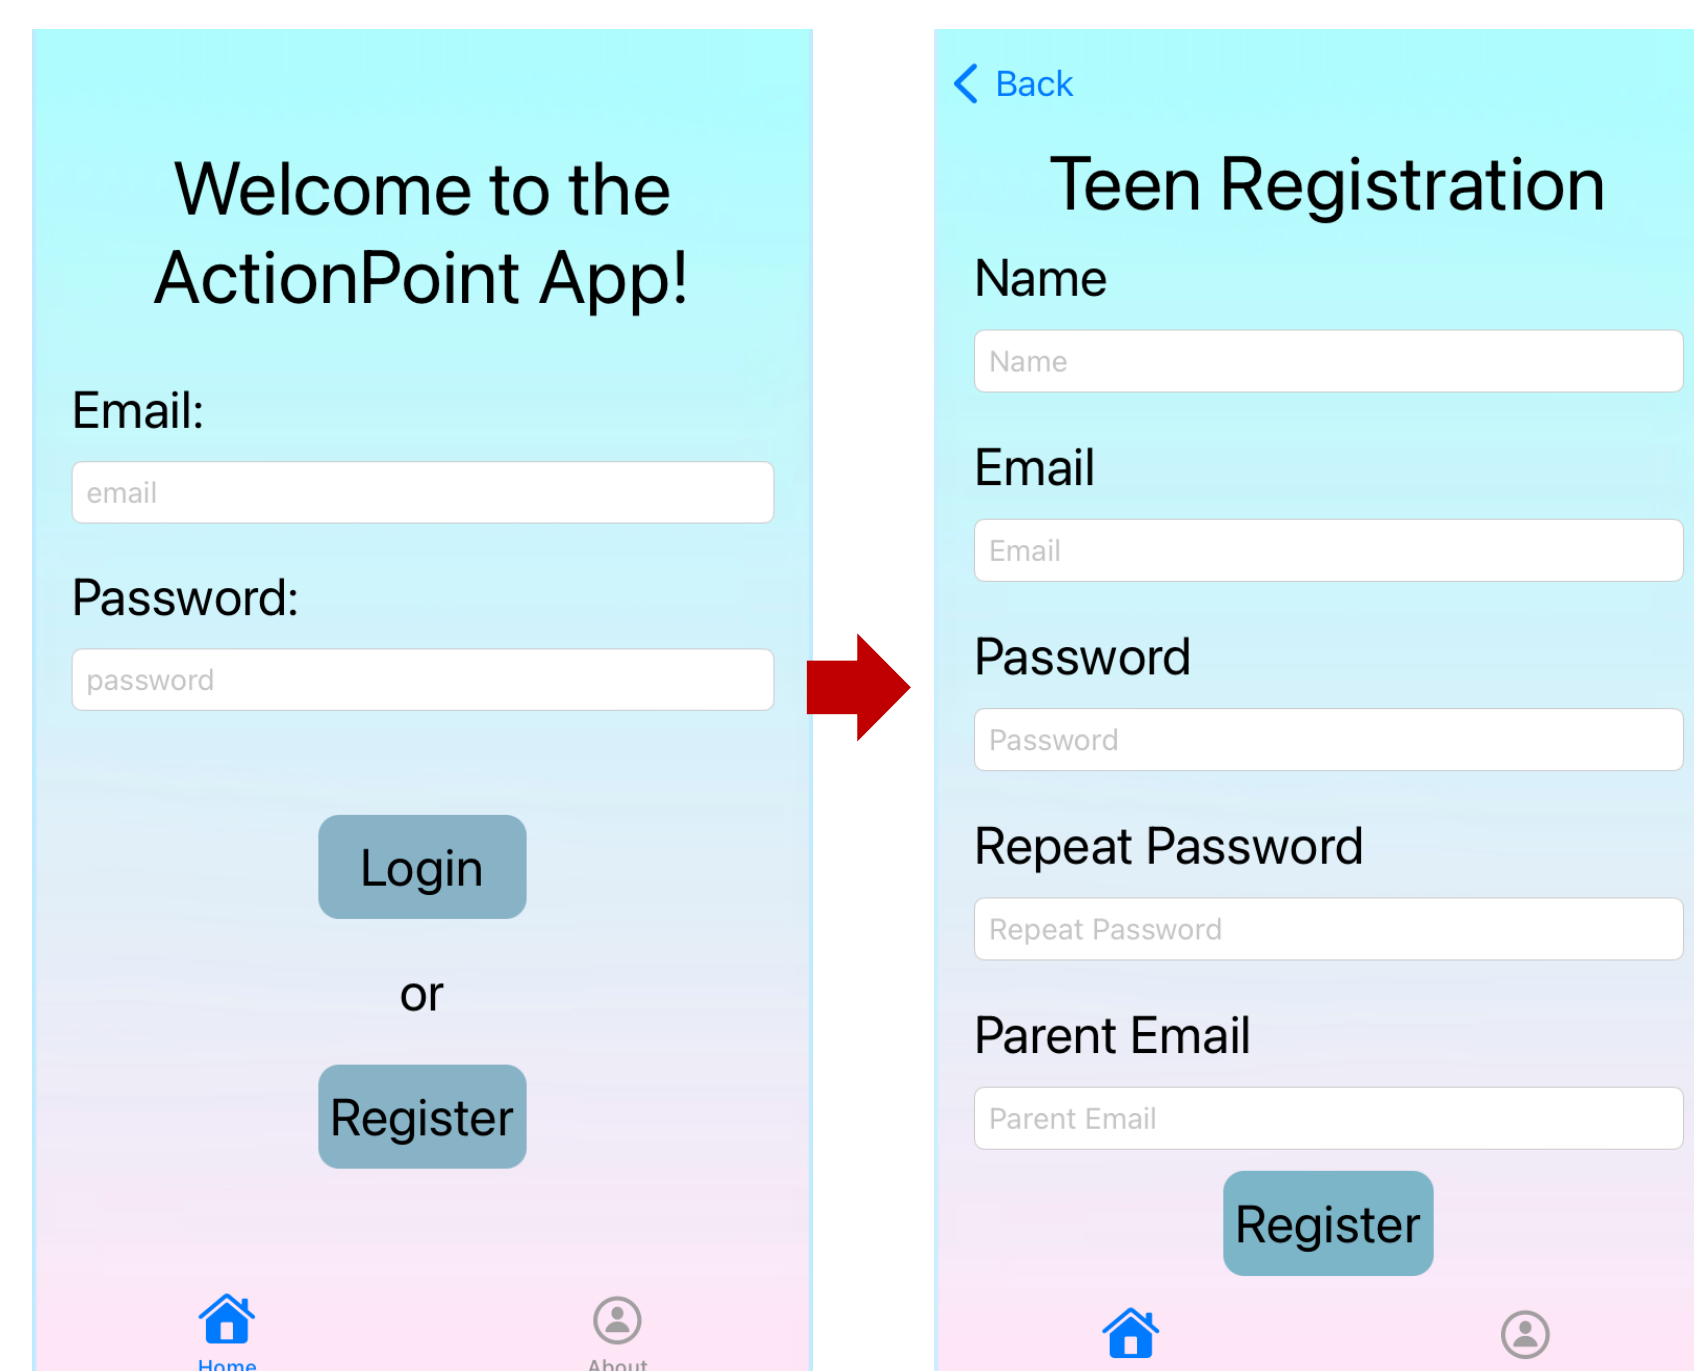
Welcome to the ActionPoint App!

Email:

email

Password:

password

Login

or

Register

Home

About

Back

Teen Registration

Name

Name

Email

Email

Password

Password

Repeat Password

Repeat Password

Parent Email

Parent Email

Register